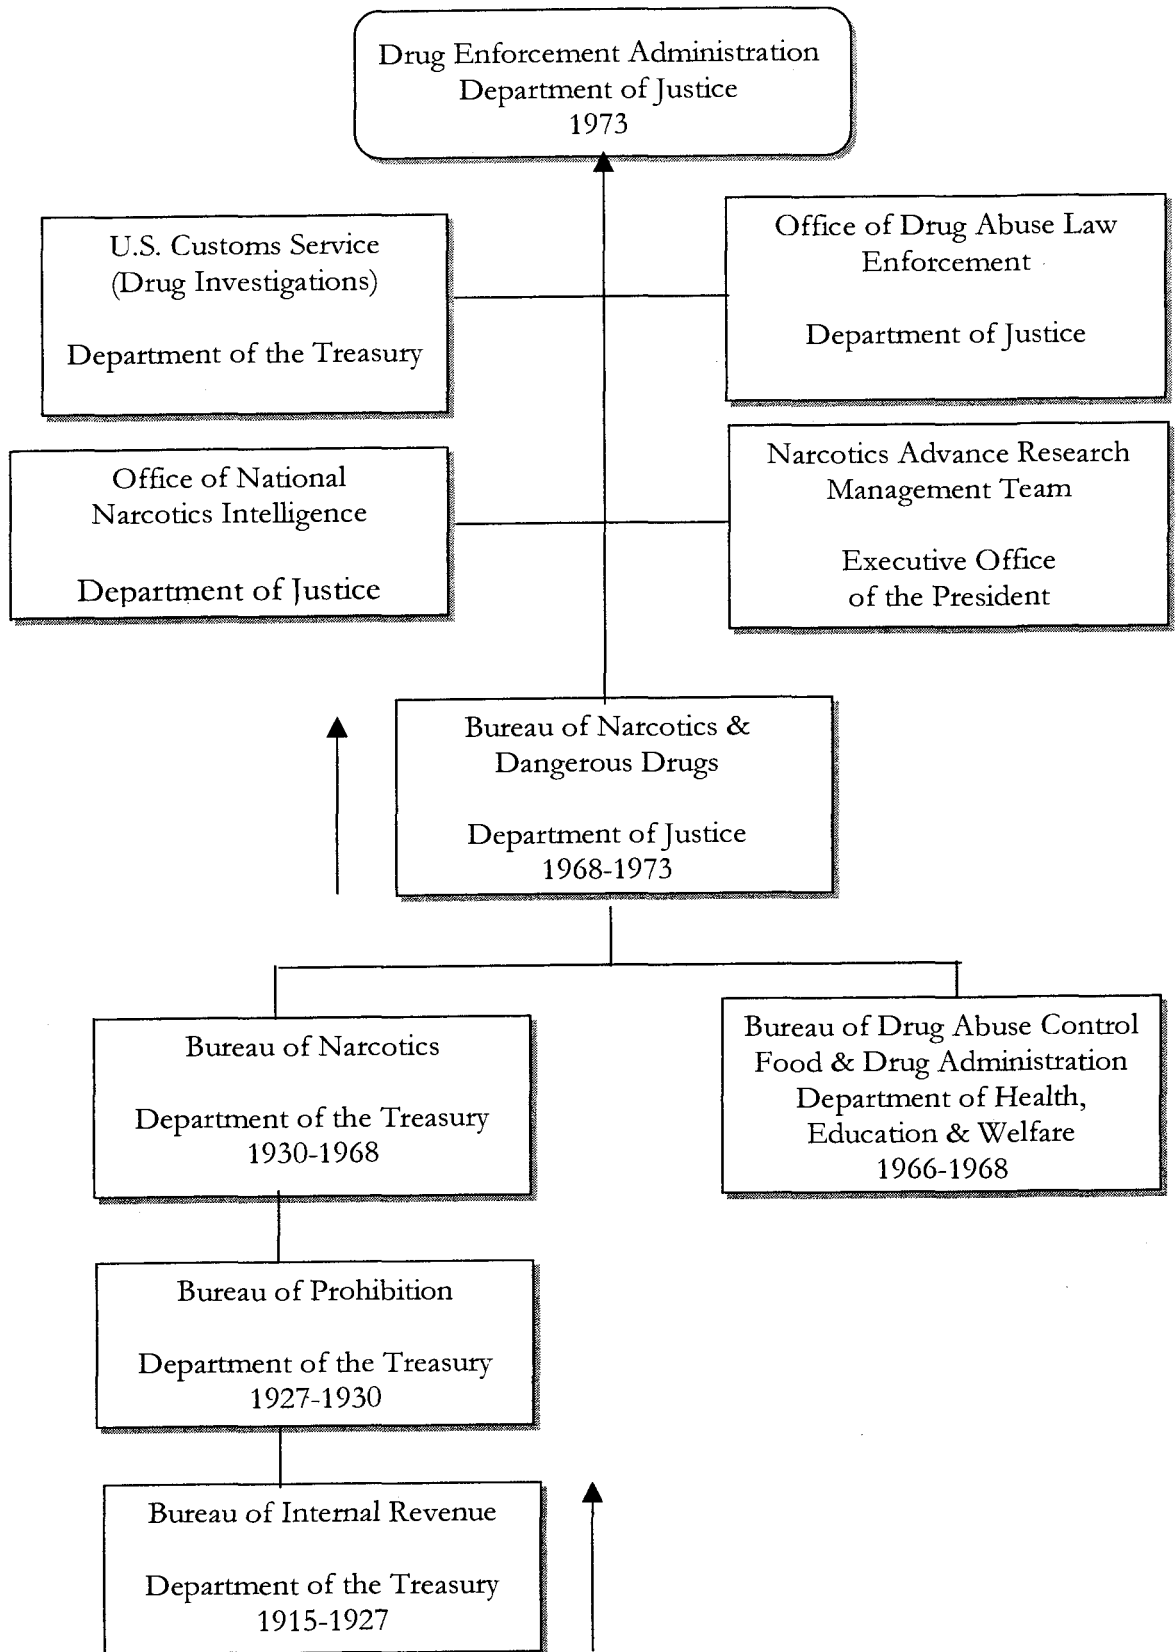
Drug Enforcement Administration
Department of Justice
1973

U.S. Customs Service
(Drug Investigations)

Department of the Treasury

Office of Drug Abuse Law Enforcement

Department of Justice

Office of National Narcotics Intelligence

Department of Justice

Narcotics Advance Research Management Team

Executive Office of the President

Bureau of Narcotics & Dangerous Drugs

Department of Justice
1968-1973

Bureau of Narcotics

Department of the Treasury
1930-1968

Bureau of Drug Abuse Control
Food & Drug Administration
Department of Health, Education & Welfare
1966-1968

Bureau of Prohibition

Department of the Treasury
1927-1930

Bureau of Internal Revenue

Department of the Treasury
1915-1927